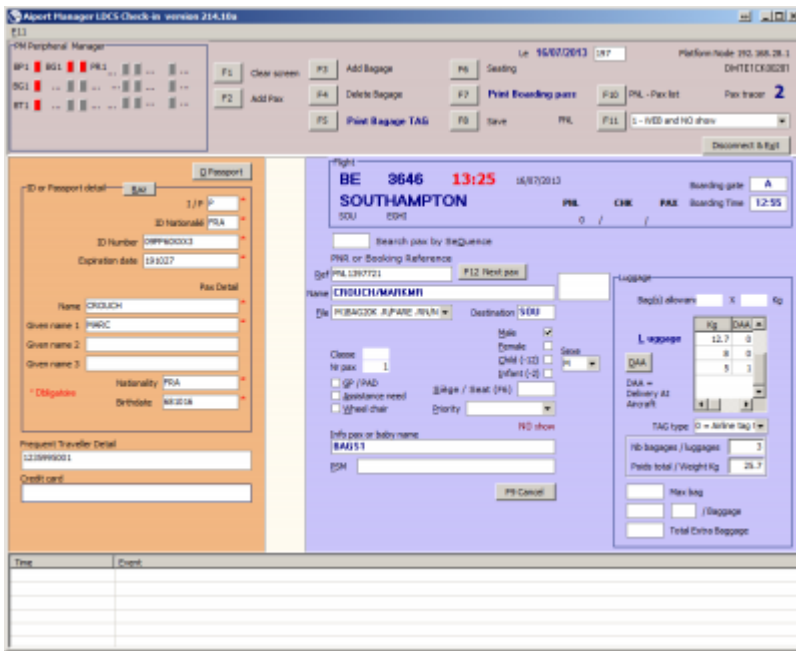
Aiport Manager LDCS Check-in version 214.10a

F11

PM Peripheral Manager

BP1 BG1 PR1

BG1

BT1

F1 Clear screen

F2 Add Pax

F3 Add Bagage

F4 Delete Bagage

F5 Print Bagage TAG

F6 Seating

F7 Print Boarding pass

F8 Save

PNL

F10 PNL - Pax list

F11 1 - WEB and NO show

Le 16/07/2013 197

Platform Node 192.168.28.1

DHTE1CK08281

Pax tracer 2

Disconnect & Exit

D Passport

ID or Passport detail

I / P P

ID Nationalité FRA

ID Number 09FP6XXXX3

Expiration date 191027

Pax Detail

Name CROUCH

Given name 1 MARC

Given name 2

Given name 3

* Obligatoire

Nationality FRA

Birthdate 681016

Frequent Traveller Detail

1235998001

Credit card

Flight

BE 3646 13:25 16/07/2013

SOUTHAMPTON

SOU EGHI

PNL CHK PAX

0 / /

Boarding gate A

Boarding Time 12:55

Search pax by SeQuence

PNR or Booking Reference

Ref PNL1397721

P12 Next pax

Name CROUCH/MARKMR

File PC8AG20K /X/FARE /RN/N

Destination SOU

Male ✓

Female

Child (-12)

Infant (-2)

Sexe M

Classe

Nr pax 1

GP / PAD

Assistance need

Wheel chair

Siège / Seat (PB)

Priority

NO show

Info pax or baby name

BAGS1

PSM

F9 Cancel

Luggage

Bag(s) allowance X Kg

Luggage

| Kg | DAA |
|---|---|
| 12.7 | 0 |
| 8 | 0 |
| 5 | 1 |

DAA

DAA = Delivery At Aircraft

TAG type 0 = Airline tag

Nb bagages / luggages 3

Poids total / Weight Kg 25.7

Max bag

/ Baggage

Total Extra Baggage

Time

Event